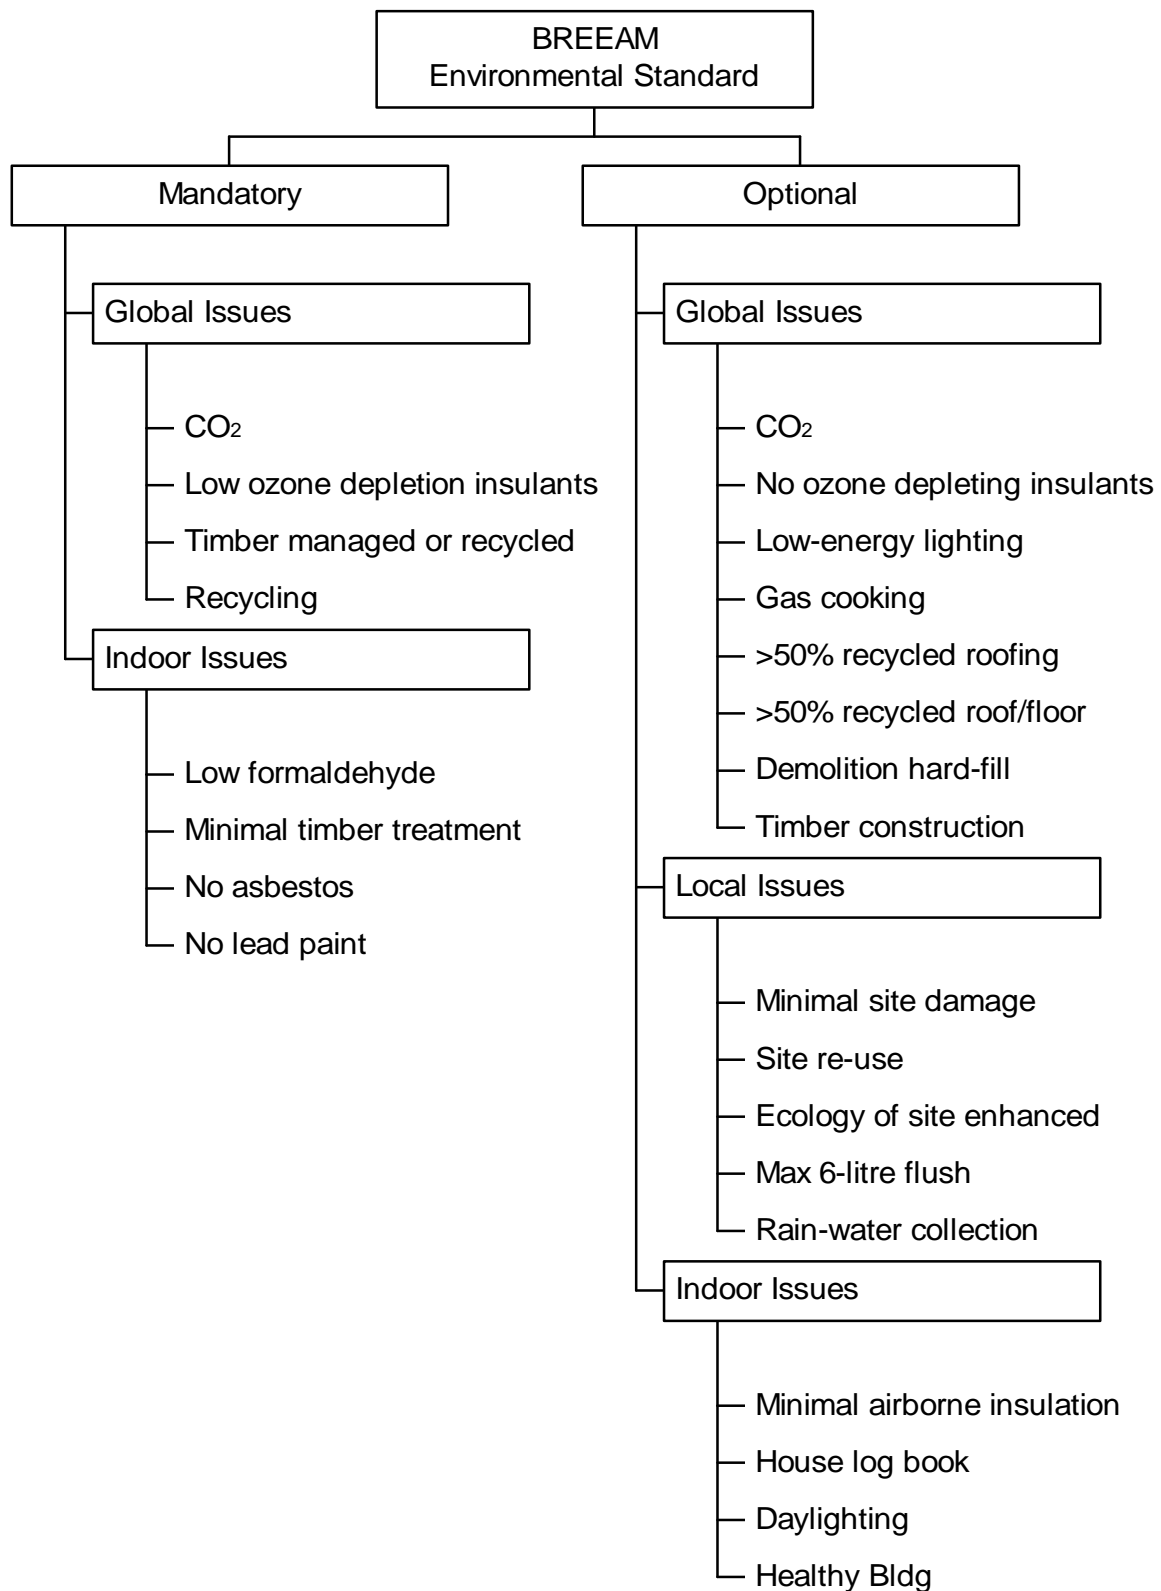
BREEAM
Environmental Standard

Mandatory

Global Issues

$CO_2$
Low ozone depletion insulants
Timber managed or recycled
Recycling

Indoor Issues

Low formaldehyde
Minimal timber treatment
No asbestos
No lead paint

Optional

Global Issues

$CO_2$
No ozone depleting insulants
Low-energy lighting
Gas cooking
>50% recycled roofing
>50% recycled roof/floor
Demolition hard-fill
Timber construction

Local Issues

Minimal site damage
Site re-use
Ecology of site enhanced
Max 6-litre flush
Rain-water collection

Indoor Issues

Minimal airborne insulation
House log book
Daylighting
Healthy Bldg